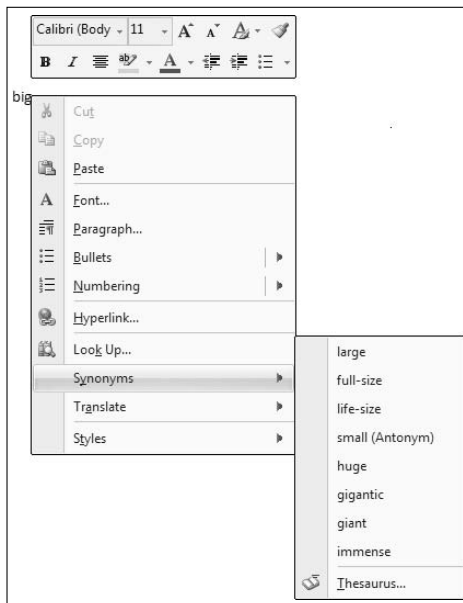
Calibri (Body 11 A A
B I

big

Cut
Copy
Paste
Font...
Paragraph...
Bullets
Numbering
Hyperlink...
Look Up...
Synonyms
Translate
Styles

large
full-size
life-size
small (Antonym)
huge
gigantic
giant
immense
Thesaurus...